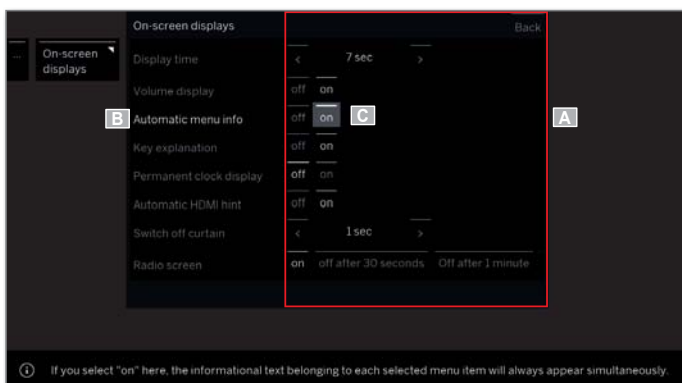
On-screen displays

On-screen displays

Back

Display time

‹ 7 sec ›

Volume display

off on

B

Automatic menu info

off on

C

A

Key explanation

off on

Permanent clock display

off on

Automatic HDMI hint

off on

Switch off curtain

‹ 1 sec ›

Radio screen

on off after 30 seconds Off after 1 minute

ⓘ If you select "on" here, the informational text belonging to each selected menu item will always appear simultaneously.